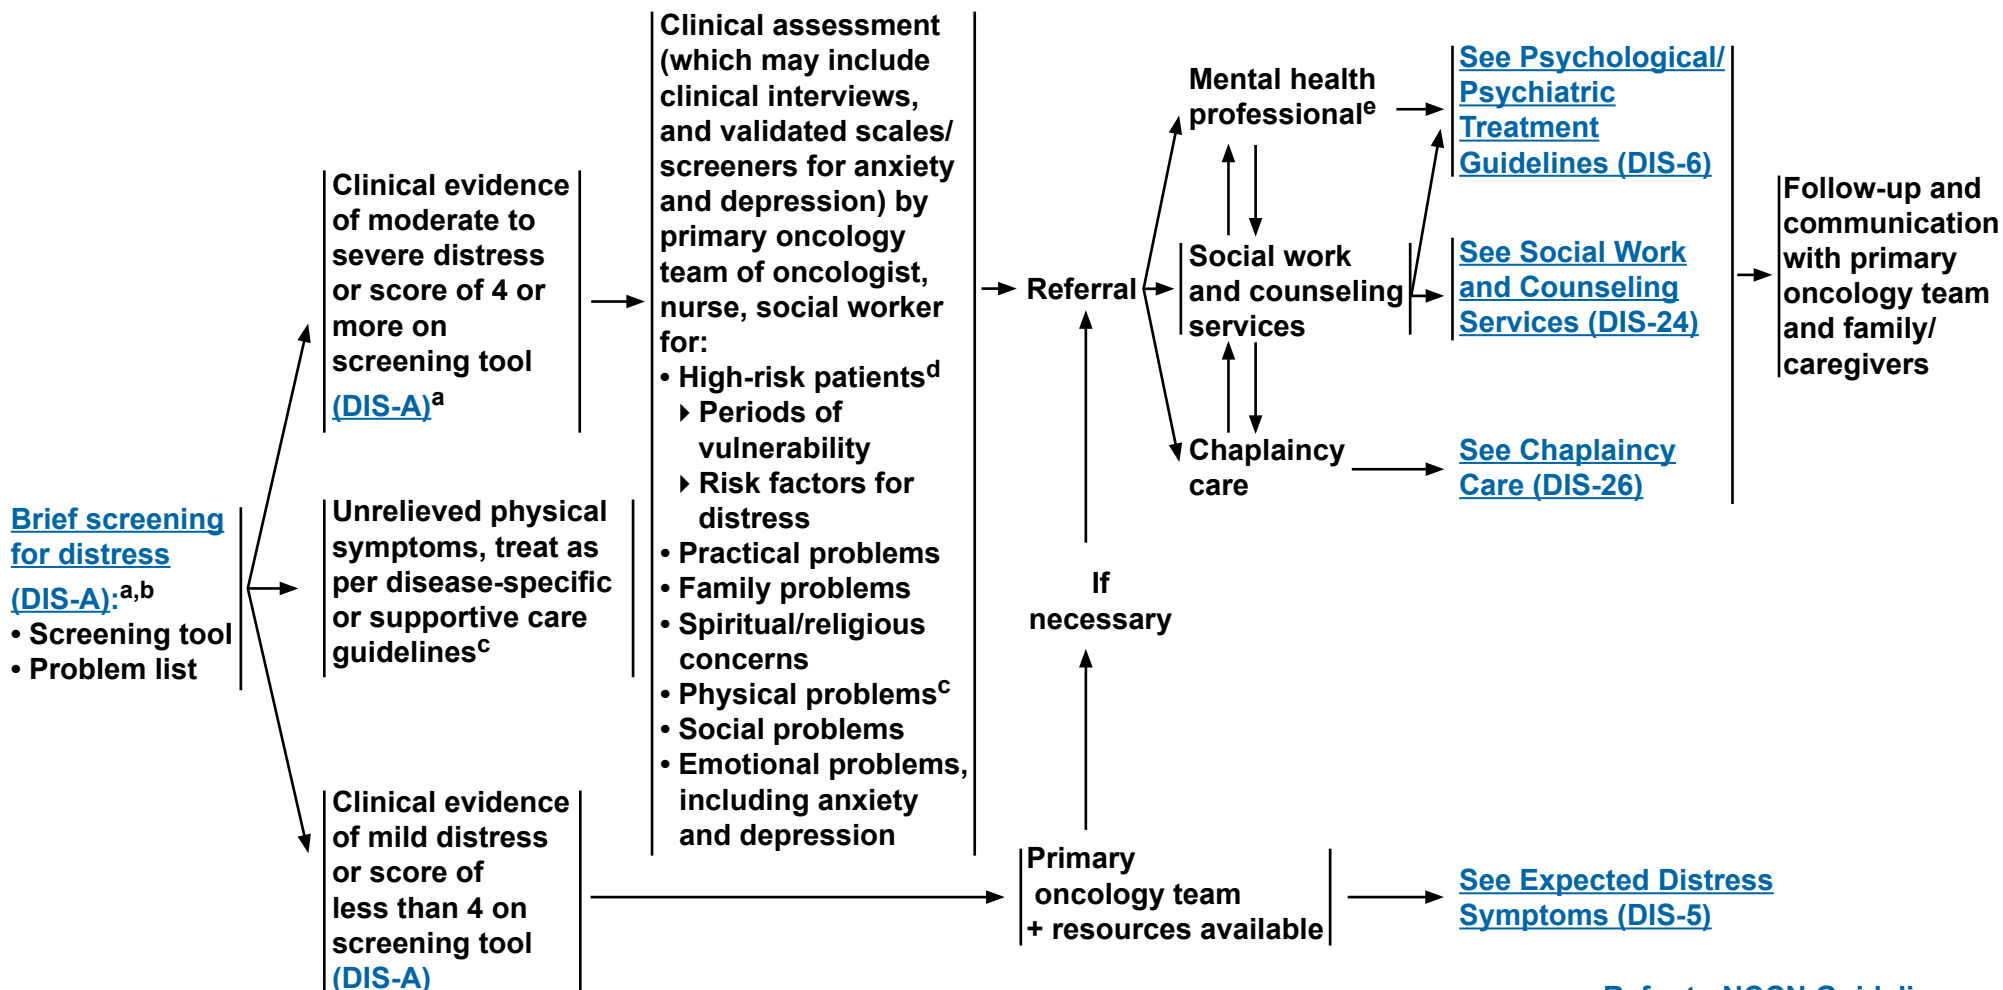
Brief screening for distress (DIS-A):$^{a,b}$
• Screening tool
• Problem list

Clinical evidence of moderate to severe distress or score of 4 or more on screening tool (DIS-A)$^{a}$

Unrelieved physical symptoms, treat as per disease-specific or supportive care guidelines$^{c}$

Clinical evidence of mild distress or score of less than 4 on screening tool (DIS-A)

Clinical assessment (which may include clinical interviews, and validated scales/ screeners for anxiety and depression) by primary oncology team of oncologist, nurse, social worker for:
• High-risk patients$^{d}$
‣ Periods of vulnerability
‣ Risk factors for distress
• Practical problems
• Family problems
• Spiritual/religious concerns
• Physical problems$^{c}$
• Social problems
• Emotional problems, including anxiety and depression

Referral

If necessary

Primary oncology team + resources available

Mental health professional$^{e}$

Social work and counseling services

Chaplaincy care

See Psychological/ Psychiatric Treatment Guidelines (DIS-6)

See Social Work and Counseling Services (DIS-24)

See Chaplaincy Care (DIS-26)

See Expected Distress Symptoms (DIS-5)

Follow-up and communication with primary oncology team and family/ caregivers

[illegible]